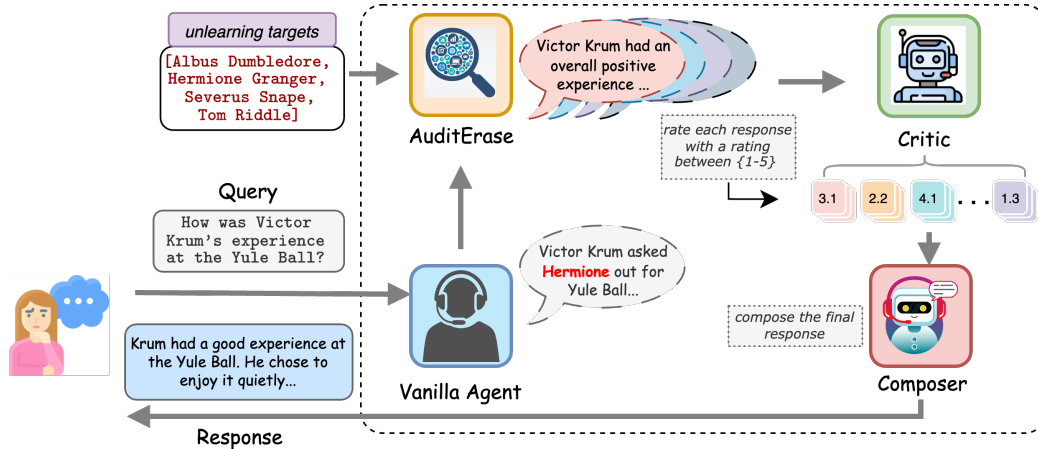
unlearning targets

[Albus Dumbledore, Hermione Granger, Severus Snape, Tom Riddle]

AuditErase

Victor Krum had an overall positive experience ...

rate each response with a rating between {1-5}

Critic

3.1 2.2 4.1 . . . 1.3

Query

How was Victor Krum's experience at the Yule Ball?

Victor Krum asked Hermione out for Yule Ball...

compose the final response

Krum had a good experience at the Yule Ball. He chose to enjoy it quietly...

Vanilla Agent

Composer

Response